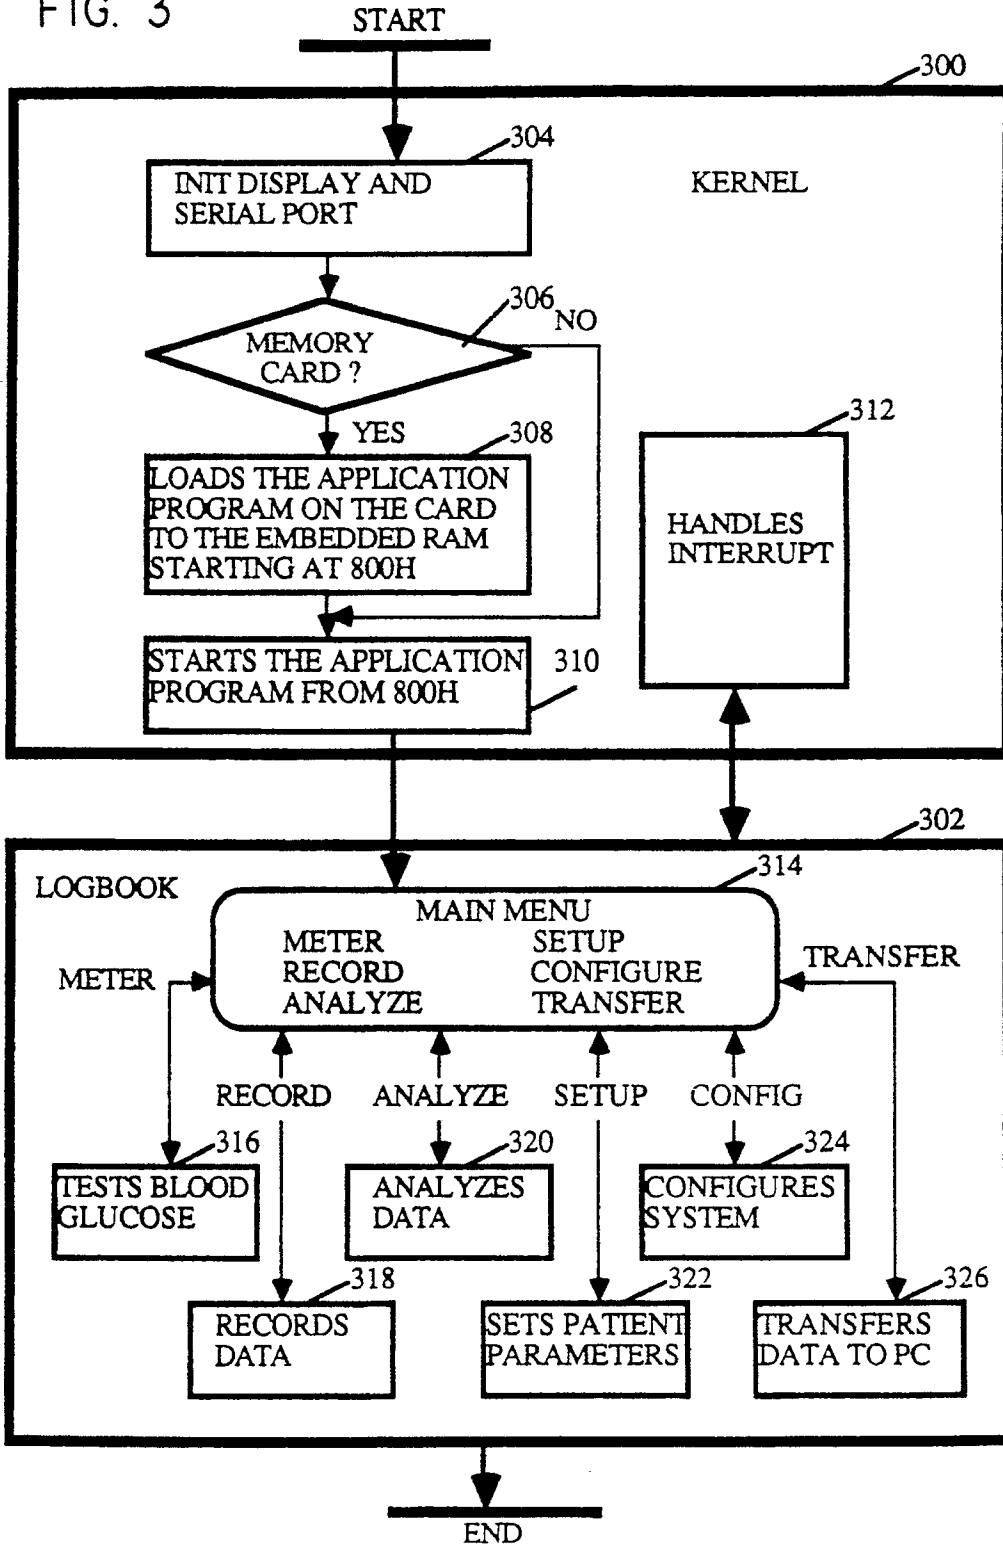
FIG. 3

START

300

304

INIT DISPLAY AND SERIAL PORT

KERNEL

306

NO

MEMORY CARD ?

YES

308

LOADS THE APPLICATION PROGRAM ON THE CARD TO THE EMBEDDED RAM STARTING AT 800H

312

HANDLES INTERRUPT

STARTS THE APPLICATION PROGRAM FROM 800H

310

302

LOGBOOK

314

MAIN MENU
METER
RECORD
ANALYZE
SETUP
CONFIGURE
TRANSFER

METER

TRANSFER

RECORD

ANALYZE

SETUP

CONFIG

316

TESTS BLOOD GLUCOSE

320

ANALYZES DATA

324

CONFIGURES SYSTEM

318

RECORDS DATA

322

SETS PATIENT PARAMETERS

326

TRANSFERS DATA TO PC

END